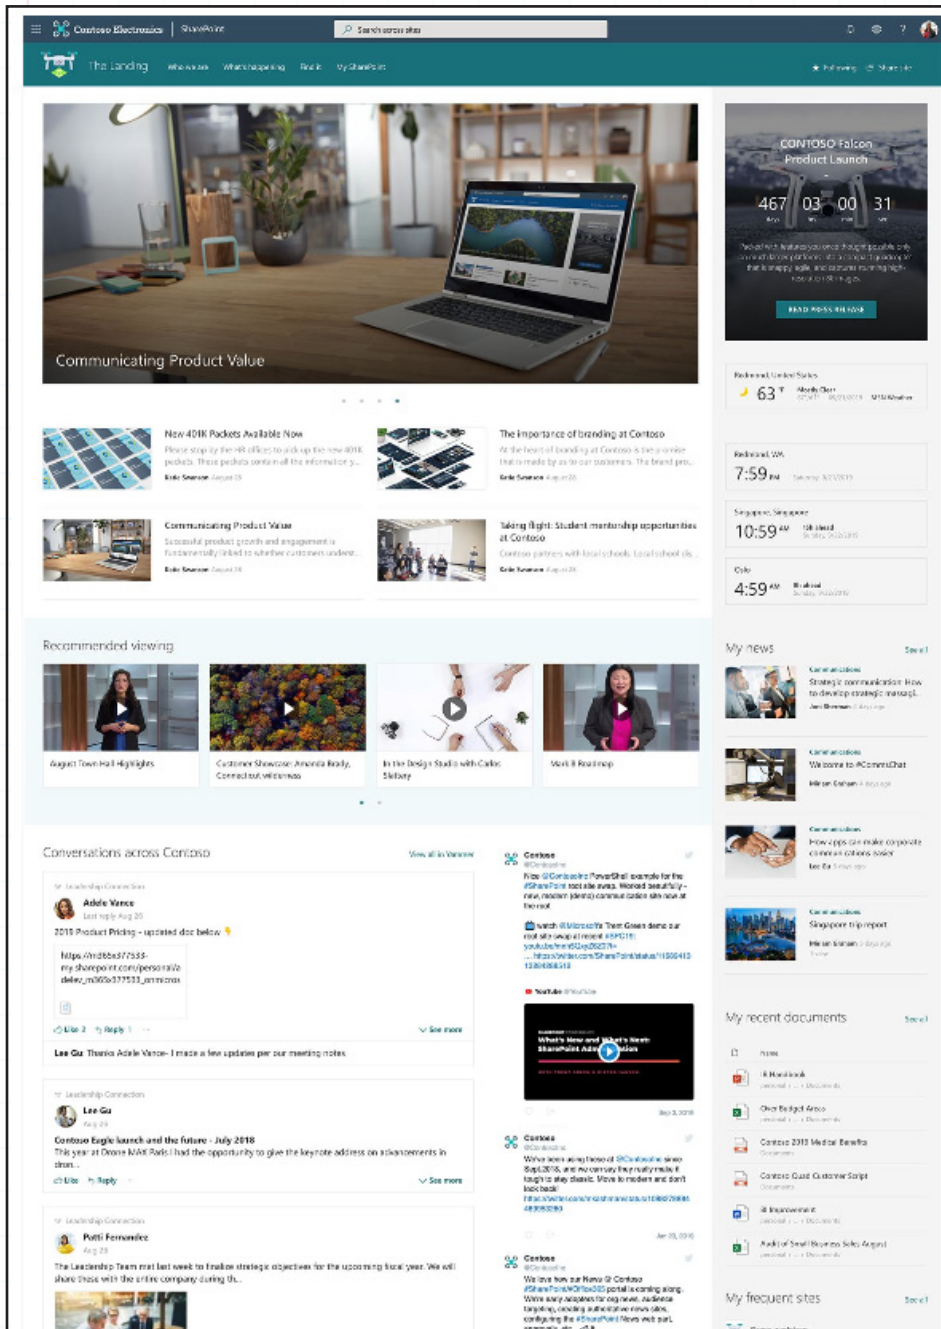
Contoso Electronics | SharePoint

Search across sites

The Landing  Who we are  What's happening  Find it  My SharePoint

Following  Share site

Communicating Product Value

CONTOSO Falcon Product Launch

467 03 00 31

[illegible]

READ PRESS RELEASE

Redmond, United States
63 °F Mostly Clear

Redmond, WA
7:59 PM

Singapore, Singapore
10:59 AM

Oslo
4:59 AM

New 401K Packets Available Now
Please stop by the HR offices to pick up the new 401K packets. These packets contain all the information y...
Katie Swanson

The importance of branding at Contoso
At the heart of branding at Contoso is the promise that is made by us to our customers. The brand pro...
Katie Swanson

Communicating Product Value
Successful product growth and engagement is fundamentally linked to whether customers underst...
Katie Swanson

Taking flight: Student mentorship opportunities at Contoso
Contoso partners with local schools. Local school di...
Katie Swanson

Recommended viewing

August Town Hall Highlights

Customer Showcase: Amanda Brady, Connecticut wilderness

In the Design Studio with Carlos Slattery

Mark 8 Roadmap

My news  See all

Communications
Strategic communication: How to develop strategic messagi...

Communications
Welcome to #CommsChat

Communications
How apps can make corporate communications easier

Communications
Singapore trip report

Conversations across Contoso

View all in Yammer

Leadership Connection
Adele Vance
Last reply Aug 20
2019 Product Pricing - updated doc below
https://m365x377553-my.sharepoint.com/personal/adelev_m365x377553_onmicros
Like 2  Reply 1  See more
Lee Gu Thanks Adele Vance- I made a few updates per our meeting notes.

Leadership Connection
Lee Gu
Aug 29
Contoso Eagle launch and the future - July 2018
This year at Drone MAX Paris I had the opportunity to give the keynote address on advancements in dron...
Like  Reply  See more

Leadership Connection
Patti Fernandez
Aug 29
The Leadership Team met last week to finalize strategic objectives for the upcoming fiscal year. We will share these with the entire company during th...

Contoso
@Contosoinc
Nice @Contosoinc PowerShell example for the #SharePoint root site swap. Worked beautifully - new, modern (demo) communication site now at the root
watch @Microsoft Team Green demo our root site swap at recent #SPC19!
youtube.com/watch?v=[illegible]
... https://twitter.com/SharePoint/status/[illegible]

YouTube
What's New and What's Next: SharePoint Administration

Contoso
@Contosoinc
We've been using those at @Contosoinc since Sept 2018, and we can say they really make it tough to stay classic. Move to modern and don't look back!

Contoso
@Contosoinc
We love how our News @ Contoso #SharePoint #Office365 portal is coming along. Were early adopters for org news, audience targeting, creating authoritative news sites, configuring the #SharePoint News web part,

My recent documents  See all
Name
HR Handbook
Other Budget Areas
Contoso 2019 Medical Benefits
Contoso Quad Customer Script
BI Improvement
Audit of Small Business Sales August

My frequent sites  See all